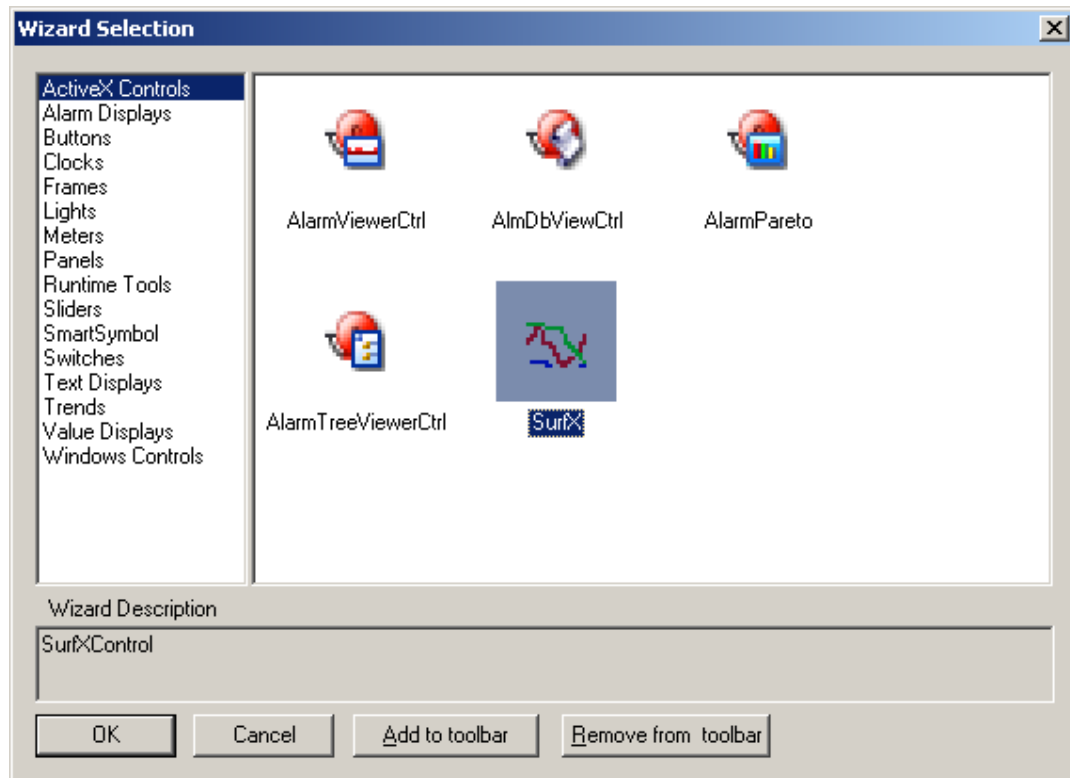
Wizard Selection

ActiveX Controls
Alarm Displays
Buttons
Clocks
Frames
Lights
Meters
Panels
Runtime Tools
Sliders
SmartSymbol
Switches
Text Displays
Trends
Value Displays
Windows Controls

AlarmViewerCtrl
AlmDbViewCtrl
AlarmPareto
AlarmTreeViewerCtrl
SurfX

Wizard Description

SurfXControl

OK
Cancel
Add to toolbar
Remove from toolbar